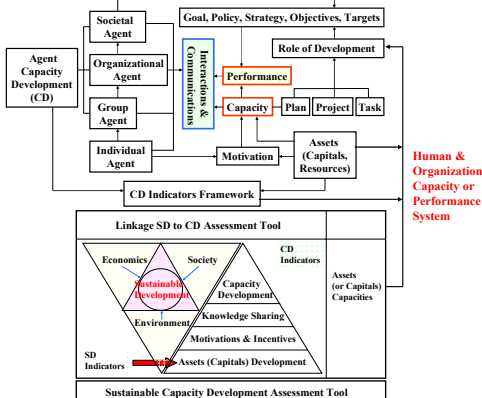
Goal, Policy, Strategy, Objectives, Targets

Societal Agent

Organizational Agent

Group Agent

Individual Agent

Agent Capacity Development (CD)

Interactions & Communications

Performance

Capacity

Role of Development

Plan

Project

Task

Motivation

Assets (Capitals, Resources)

Human & Organization Capacity or Performance System

CD Indicators Framework

Linkage SD to CD Assessment Tool

Economics

Society

Sustainable Development

Environment

CD Indicators

Capacity Development

Knowledge Sharing

Motivations & Incentives

Assets (Capitals) Development

SD Indicators

Assets (or Capitals) Capacities

Sustainable Capacity Development Assessment Tool